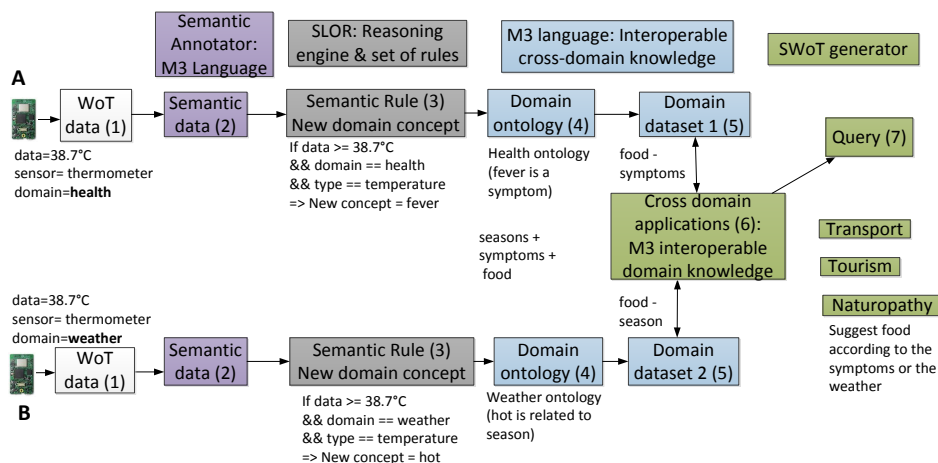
Semantic Annotator: M3 Language

SLOR: Reasoning engine & set of rules

M3 language: Interoperable cross-domain knowledge

SWoT generator

A

WoT data (1)

Semantic data (2)

Semantic Rule (3) New domain concept

Domain ontology (4)

Domain dataset 1 (5)

Query (7)

data=38.7°C
sensor= thermometer
domain=**health**

If data >= 38.7°C
&& domain == health
&& type == temperature
=> New concept = fever

Health ontology (fever is a symptom)

food - symptoms

Cross domain applications (6): M3 interoperable domain knowledge

Transport

Tourism

Naturopathy

seasons + symptoms + food

Suggest food according to the symptoms or the weather

data=38.7°C
sensor= thermometer
domain=**weather**

food - season

WoT data (1)

Semantic data (2)

Semantic Rule (3) New domain concept

Domain ontology (4)

Domain dataset 2 (5)

B

If data >= 38.7°C
&& domain == weather
&& type == temperature
=> New concept = hot

Weather ontology (hot is related to season)